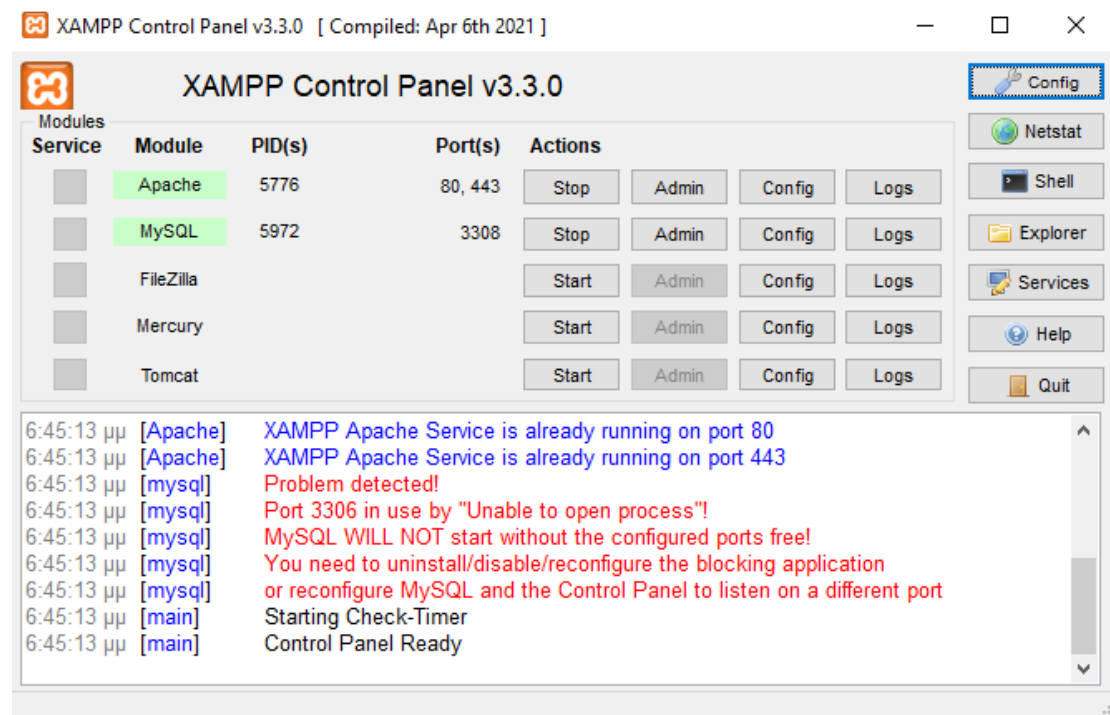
XAMPP Control Panel v3.3.0 [ Compiled: Apr 6th 2021 ]

XAMPP Control Panel v3.3.0

Config
Netstat
Shell
Explorer
Services
Help
Quit

Modules

| Service | Module | PID(s) | Port(s) | Actions | | | |
|---|---|---|---|---|---|---|---|
| | Apache | 5776 | 80, 443 | Stop | Admin | Config | Logs |
| | MySQL | 5972 | 3308 | Stop | Admin | Config | Logs |
| | FileZilla | | | Start | Admin | Config | Logs |
| | Mercury | | | Start | Admin | Config | Logs |
| | Tomcat | | | Start | Admin | Config | Logs |

6:45:13 μμ [Apache] XAMPP Apache Service is already running on port 80
6:45:13 μμ [Apache] XAMPP Apache Service is already running on port 443
6:45:13 μμ [mysql] Problem detected!
6:45:13 μμ [mysql] Port 3306 in use by "Unable to open process"!
6:45:13 μμ [mysql] MySQL WILL NOT start without the configured ports free!
6:45:13 μμ [mysql] You need to uninstall/disable/reconfigure the blocking application
6:45:13 μμ [mysql] or reconfigure MySQL and the Control Panel to listen on a different port
6:45:13 μμ [main] Starting Check-Timer
6:45:13 μμ [main] Control Panel Ready